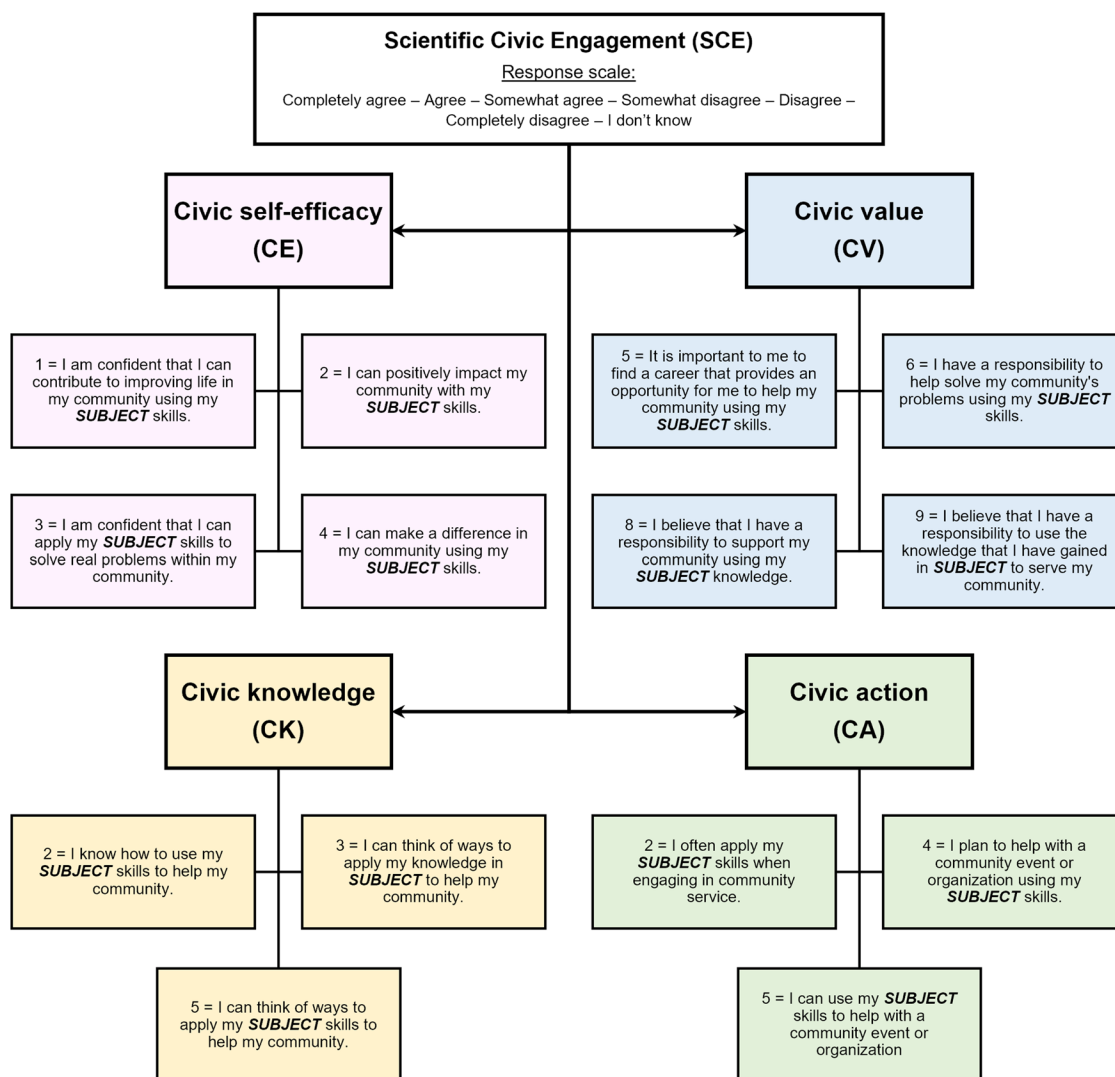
Scientific Civic Engagement (SCE)

Response scale:

Completely agree – Agree – Somewhat agree – Somewhat disagree – Disagree – Completely disagree – I don't know

Civic self-efficacy (CE)

1 = I am confident that I can contribute to improving life in my community using my ***SUBJECT*** skills.

2 = I can positively impact my community with my ***SUBJECT*** skills.

3 = I am confident that I can apply my ***SUBJECT*** skills to solve real problems within my community.

4 = I can make a difference in my community using my ***SUBJECT*** skills.

Civic value (CV)

5 = It is important to me to find a career that provides an opportunity for me to help my community using my ***SUBJECT*** skills.

6 = I have a responsibility to help solve my community's problems using my ***SUBJECT*** skills.

8 = I believe that I have a responsibility to support my community using my ***SUBJECT*** knowledge.

9 = I believe that I have a responsibility to use the knowledge that I have gained in ***SUBJECT*** to serve my community.

Civic knowledge (CK)

2 = I know how to use my ***SUBJECT*** skills to help my community.

3 = I can think of ways to apply my knowledge in ***SUBJECT*** to help my community.

5 = I can think of ways to apply my ***SUBJECT*** skills to help my community.

Civic action (CA)

2 = I often apply my ***SUBJECT*** skills when engaging in community service.

4 = I plan to help with a community event or organization using my ***SUBJECT*** skills.

5 = I can use my ***SUBJECT*** skills to help with a community event or organization